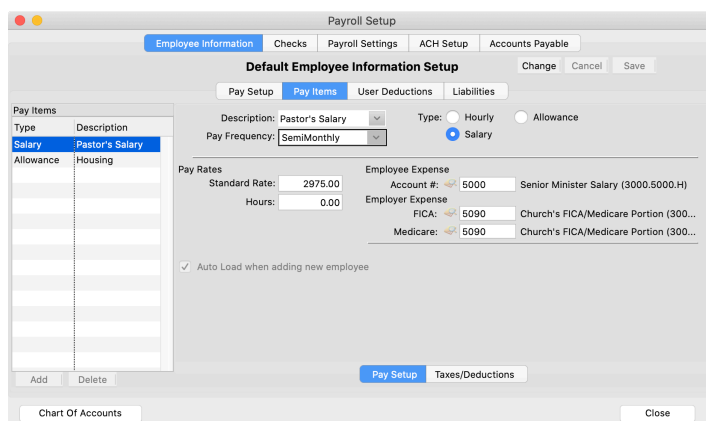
Payroll Setup

Employee Information | Checks | Payroll Settings | ACH Setup | Accounts Payable

Default Employee Information Setup

Change | Cancel | Save

Pay Setup | Pay Items | User Deductions | Liabilities

Pay Items

| Type | Description |
|---|---|
| Salary | Pastor's Salary |
| Allowance | Housing |

Description: Pastor's Salary

Pay Frequency: SemiMonthly

Type: Hourly Allowance Salary

Pay Rates

Standard Rate: 2975.00

Hours: 0.00

Employee Expense

Account #: 5000 Senior Minister Salary (3000.5000.H)

Employer Expense

FICA: 5090 Church's FICA/Medicare Portion (300...

Medicare: 5090 Church's FICA/Medicare Portion (300...

Auto Load when adding new employee

Add | Delete

Pay Setup | Taxes/Deductions

Chart Of Accounts

Close